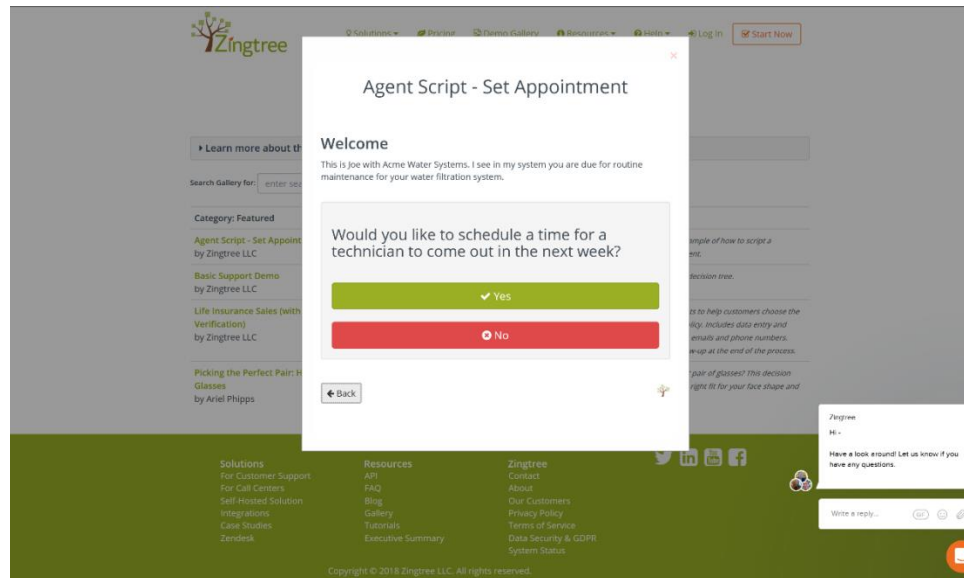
Zingtree

Solutions ▾ Pricing Demo Gallery Resources ▾ Help ▾ Log In Start Now

×

Agent Script - Set Appointment

Welcome

This is Joe with Acme Water Systems. I see in my system you are due for routine maintenance for your water filtration system.

Would you like to schedule a time for a technician to come out in the next week?

✔ Yes

No

← Back

▸ Learn more about th

Search Gallery for: enter sea

Category: Featured

Agent Script - Set Appoint
by Zingtree LLC

Basic Support Demo
by Zingtree LLC

Life Insurance Sales (with Verification)
by Zingtree LLC

Picking the Perfect Pair: H Glasses
by Ariel Phipps

mple of how to script a ent.

decision tree.

ts to help customers choose the licy. Includes data entry and emails and phone numbers. w-up at the end of the process.

pair of glasses? This decision right fit for your face shape and

Zingtree
Hi -
Have a look around! Let us know if you have any questions.

Write a reply...

Solutions
For Customer Support
For Call Centers
Self-Hosted Solution
Integrations
Case Studies
Zendesk

Resources
API
FAQ
Blog
Gallery
Tutorials
Executive Summary

Zingtree
Contact
About
Our Customers
Privacy Policy
Terms of Service
Data Security & GDPR
System Status

Copyright © 2018 Zingtree LLC. All rights reserved.